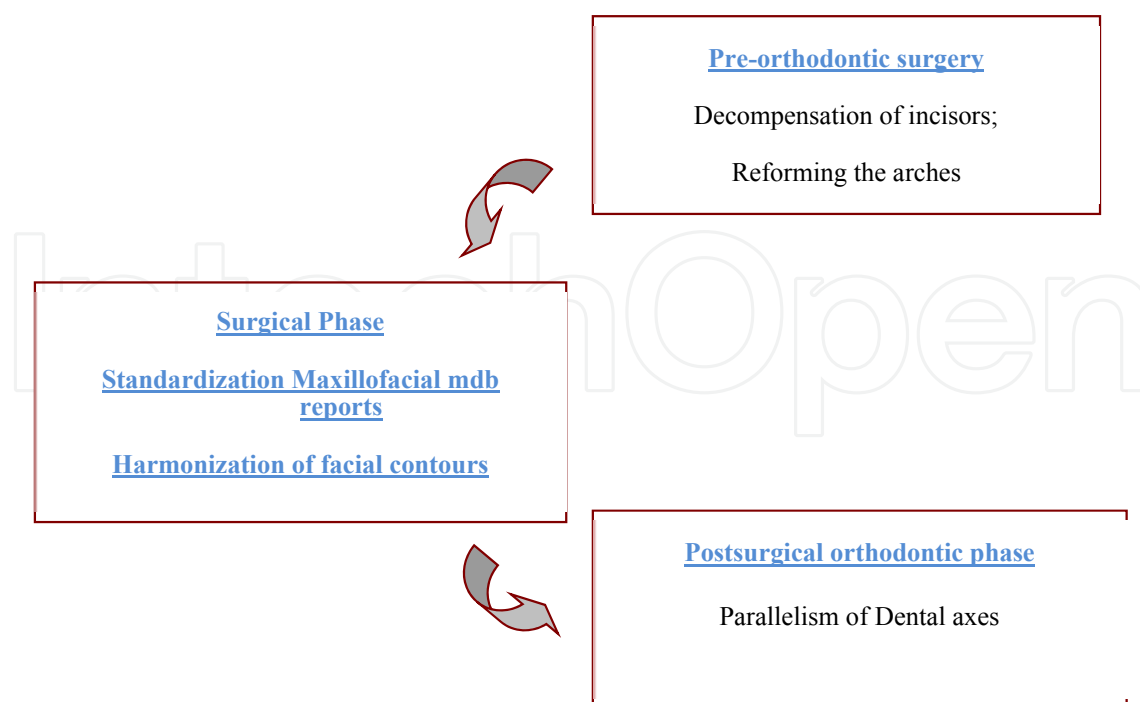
Pre-orthodontic surgery

Decompensation of incisors;

Reforming the arches

IntechOpen

Surgical Phase

Standardization Maxillofacial mdb reports

Harmonization of facial contours

Postsurgical orthodontic phase

Parallelism of Dental axes